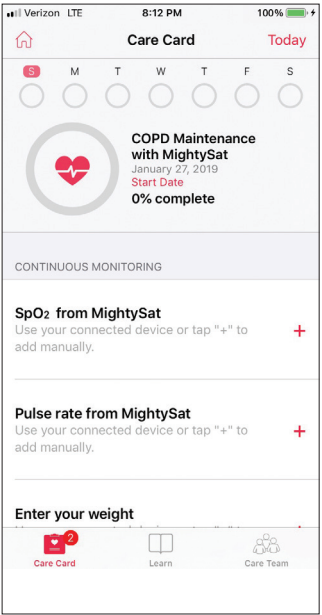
Verizon LTE 8:12 PM 100%

Care Card Today

S M T W T F S

COPD Maintenance with MightySat
January 27, 2019
Start Date
0% complete

CONTINUOUS MONITORING

SpO$_2$ from MightySat
Use your connected device or tap "+" to add manually.
+

Pulse rate from MightySat
Use your connected device or tap "+" to add manually.
+

Enter your weight
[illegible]

2
Care Card Learn Care Team